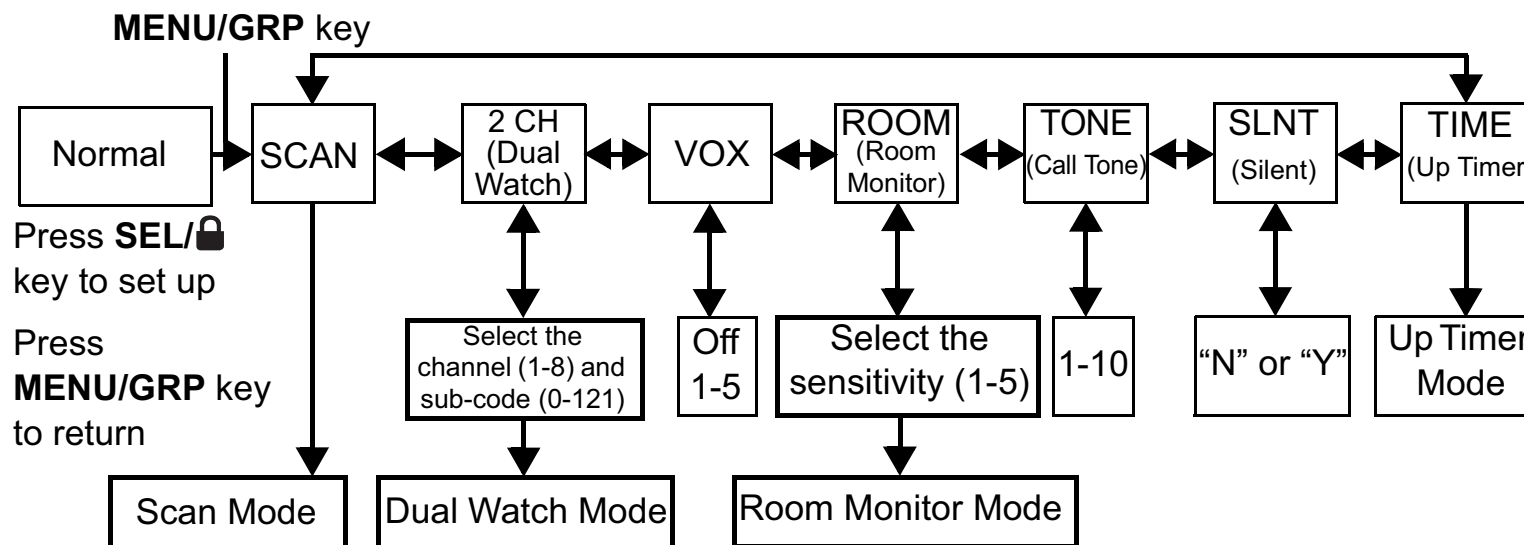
**MENU/GRP** key

Normal

SCAN

2 CH (Dual Watch)

VOX

ROOM (Room Monitor)

TONE (Call Tone)

SLNT (Silent)

TIME (Up Timer

Press **SEL/**🔒 key to set up

Press **MENU/GRP** key to return

Select the channel (1-8) and sub-code (0-121)

Off 1-5

Select the sensitivity (1-5)

1-10

"N" or "Y"

Up Timer Mode

Scan Mode

Dual Watch Mode

Room Monitor Mode